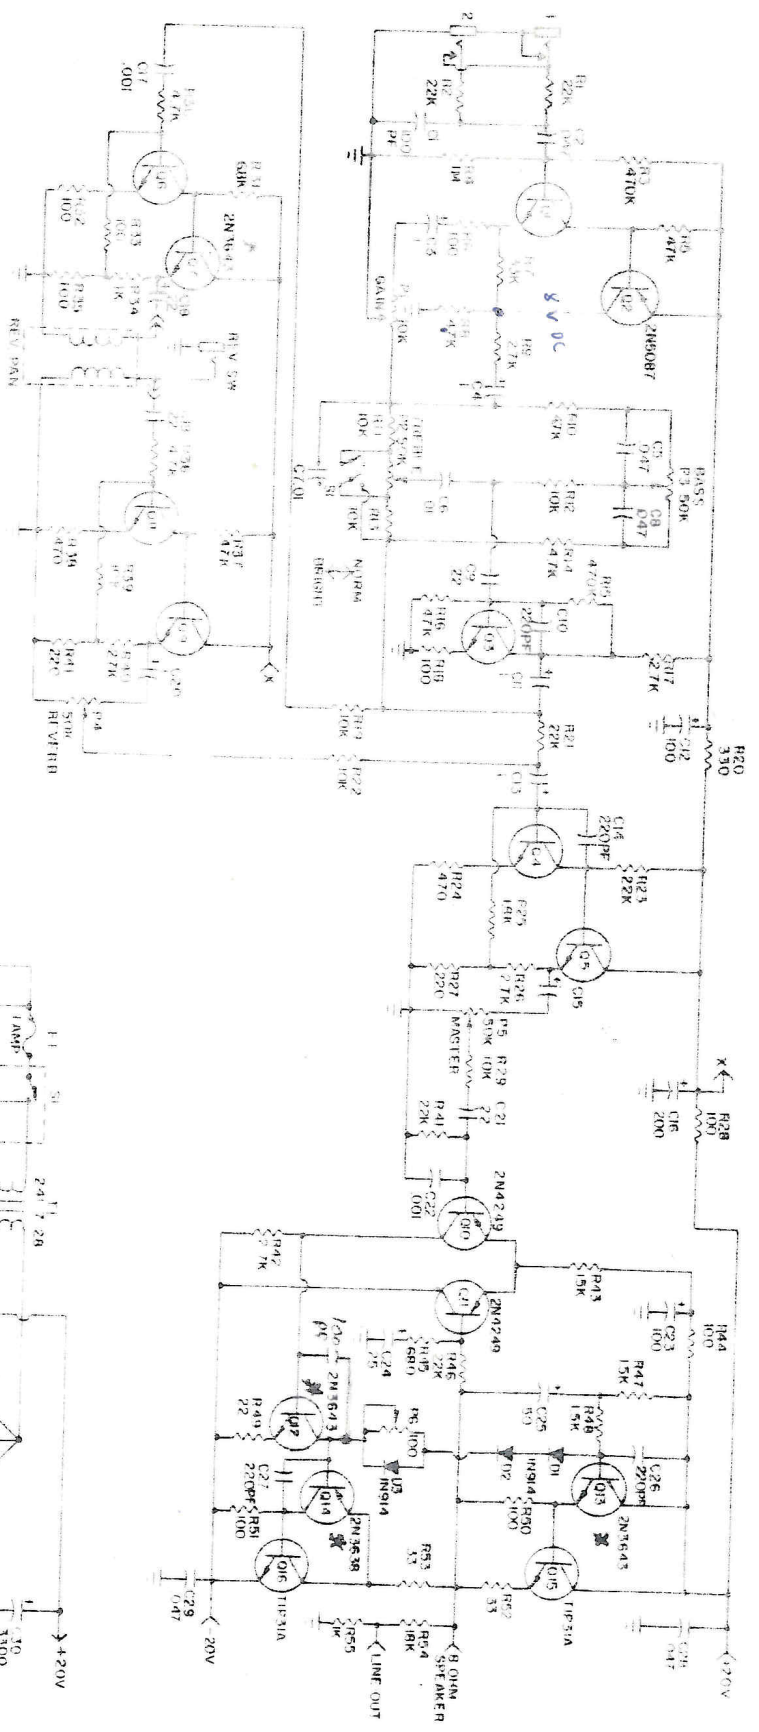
R1
22K
R2
22K
C1
100
P4
R3
470K
R4
1M
Q1
R5
47K
Q2
2N5087
R6
100
C3
25
R7
10K
R8
4.7K
R9
2.7K
C4
GAIN
P2
10K
R10
47K
C5
.047
BASS
P3 50K
C8
.047
R11
10K
TREBLE
P1
C6
.01
R12
10K
R13
10K
C7
.01
NORM
BRIGHT
R14
4.7K
R15
470K
C9
22
C10
220PF
Q3
R16
47K
R18
100
R17
2.7K
R20
330
C12
100
R21
22K
R19
10K
R22
10K
C13
C14
220PF
Q4
R23
22K
R24
470
R25
18K
Q5
R26
2.7K
R27
220
C15
P5
50K
MASTER
R29
10K
R41
22K
C21
22
C22
.001
R28
100
C16
200
X
2N4249
Q10
Q11
2N4249
R43
15K
R44
100
C23
100
R42
2.7K
R45
680
C24
25
R46
22K
R47
15K
R48
15K
C25
50
C26
220PF
Q13
2N3643
D1
1N914
D2
R50
100
P6
100
D3
1N914
Q12
2N3643
R49
22
C27
220PF
Q14
2N3638
R51
100
Q15
TIP31A
R52
33
R53
33
Q16
TIP31A
C29
.047
C28
.047
+20V
-20V
R54
18K
R55
1K
8 OHM
SPEAKER
LINE OUT
C17
.001
R30
4.7K
Q6
R31
68K
2N3643
Q7
R32
100
R33
100
R34
1K
Q8
R35
100
REV SW
REV PAN
C18
22
R36
4.7K
Q9
R37
47K
R38
470
R39
47K
Q20
R40
2.7K
R41
220
P4
50K
REVERB
X
LAMP
L1
S1
24V
28
C30
3300
+20V